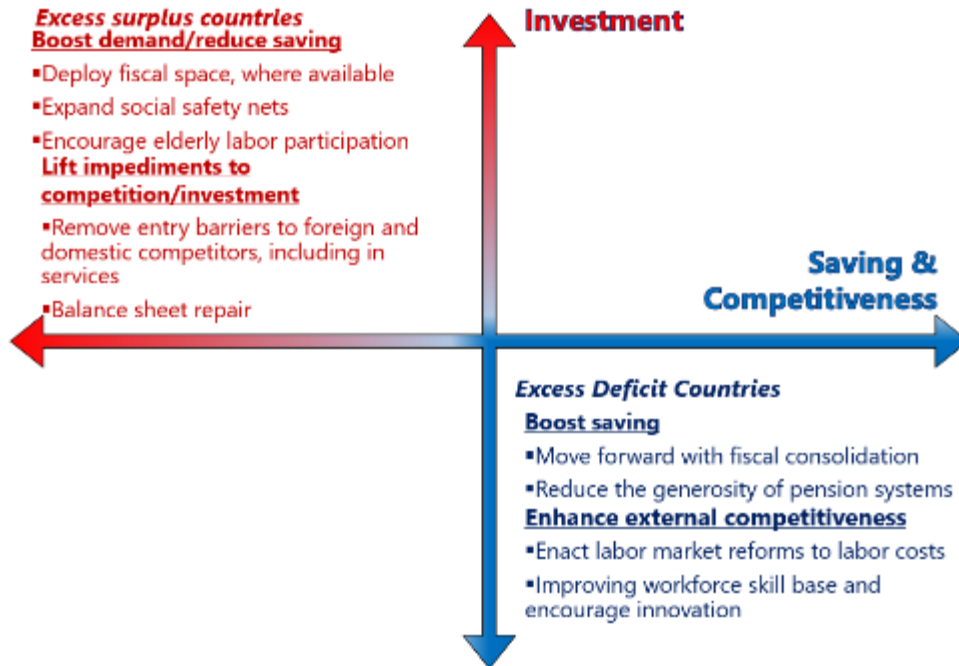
Excess surplus countries
Boost demand/reduce saving

▪Deploy fiscal space, where available

▪Expand social safety nets

▪Encourage elderly labor participation

Lift impediments to competition/investment

▪Remove entry barriers to foreign and domestic competitors, including in services

▪Balance sheet repair

Investment

Saving & Competitiveness

Excess Deficit Countries
Boost saving

▪Move forward with fiscal consolidation

▪Reduce the generosity of pension systems

Enhance external competitiveness

▪Enact labor market reforms to labor costs

▪Improving workforce skill base and encourage innovation